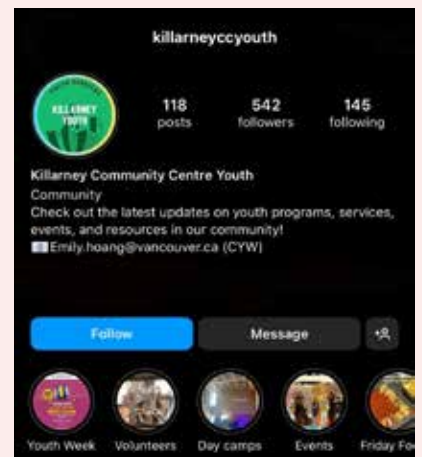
killarneyccyouth

KILLARNEY YOUTH

118 posts
542 followers
145 following

Killarney Community Centre Youth
Community
Check out the latest updates on youth programs, services, events, and resources in our community!
Emily.hoang@vancouver.ca (CYW)

Follow
Message

Youth Week
Volunteers
Day camps
Events
Friday Fo